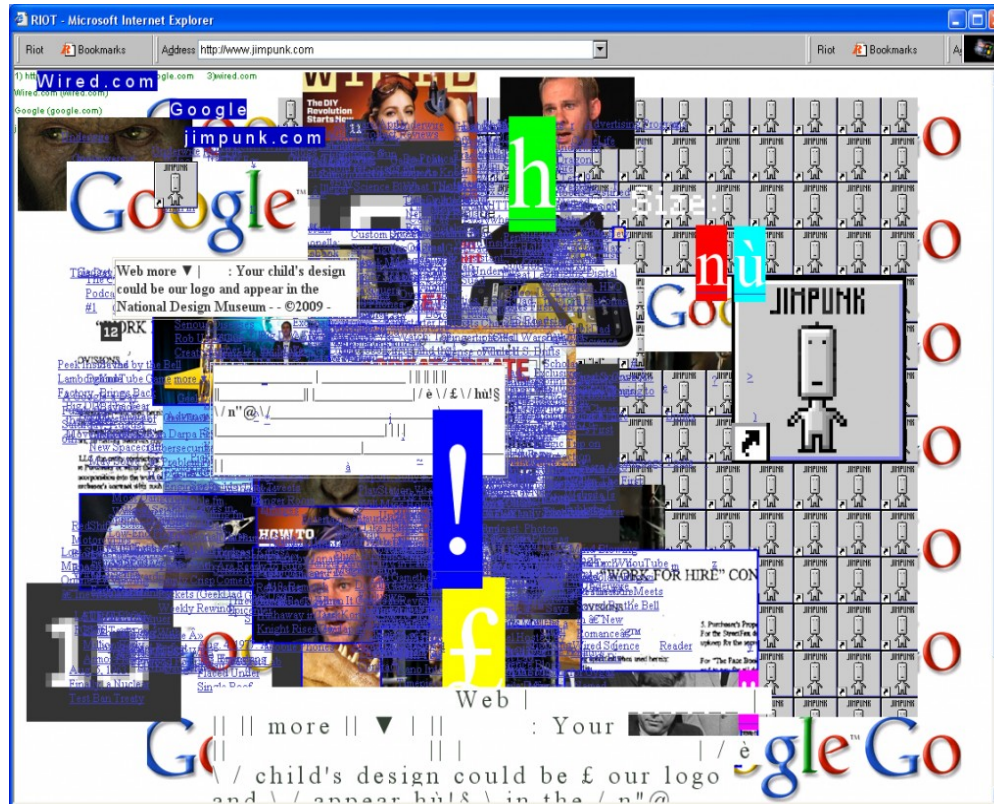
RIOT - Microsoft Internet Explorer

Riot Bookmarks Address http://www.jimpunk.com Riot Bookmarks

Wired.com
Google
jimpunk.com
Google
Web more ▼ | : Your child's design could be our logo and appear in the National Design Museum - - ©2009 -
Size:
h
n ù
JIMPUNK
!
£
Web |
|| || more || ▼ | || : Your
|| || | | / è
\ / child's design could be £ our logo
and \ / appear hù!§ \ in the / n"@
| | | è \ / £ \ / hù!§
\ / n"@
"WORK FOR HIRE" CON
Reader
HOW TO
10
Google Go